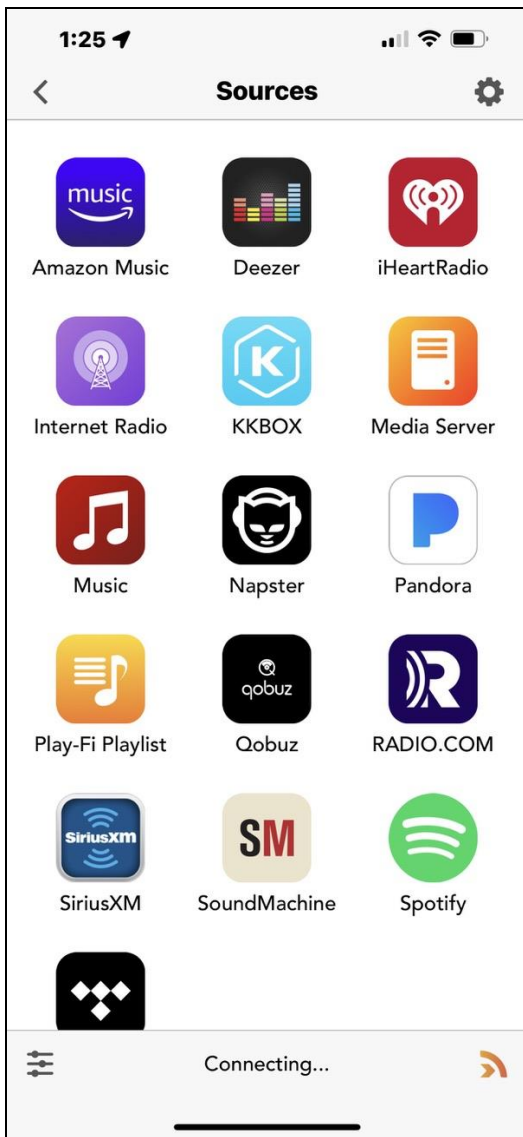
1:25

Sources

music
Amazon Music

Deezer

iHeartRadio

Internet Radio

K
KKBOX

Media Server

Music

Napster

P
Pandora

Play-Fi Playlist

qobuz
Qobuz

R
RADIO.COM

SiriusXM
SiriusXM

SM
SoundMachine

Spotify

Connecting...